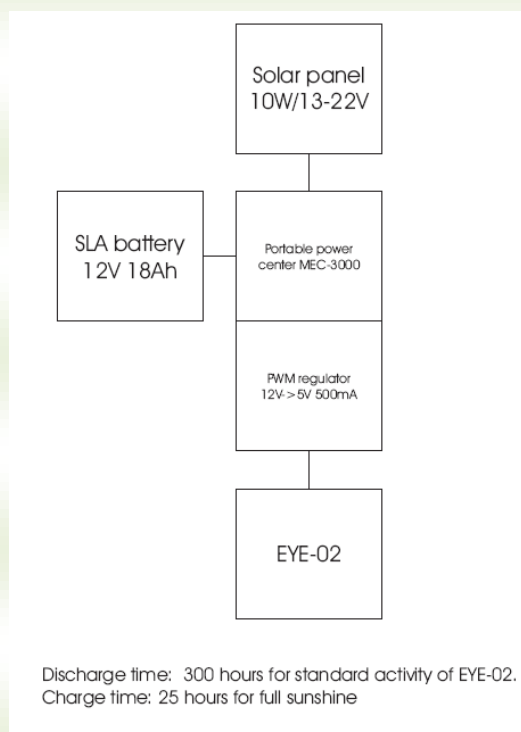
Solar panel
10W/13-22V

SLA battery
12V 18Ah

Portable power
center MEC-3000

PWM regulator
12V->5V 500mA

EYE-02

Discharge time: 300 hours for standard activity of EYE-02.
Charge time: 25 hours for full sunshine